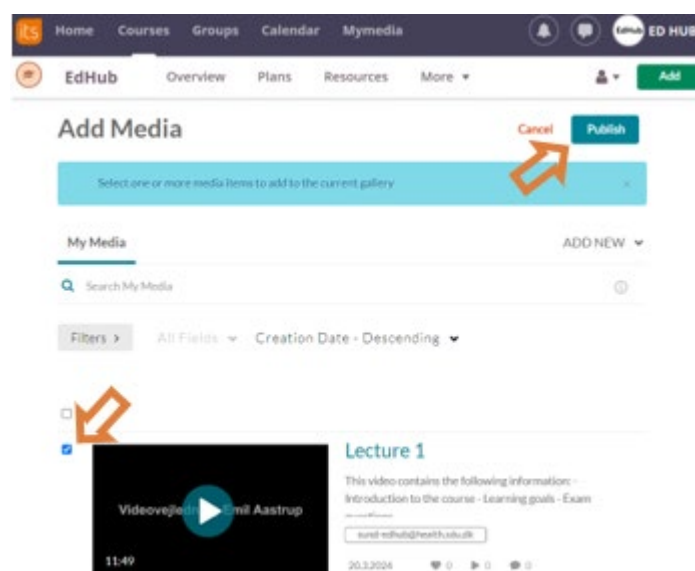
its Home Courses Groups Calendar Mymedia EdHub ED HUB

EdHub Overview Plans Resources More Add

Add Media

Cancel Publish

Select one or more media items to add to the current gallery

My Media

ADD NEW

Search My Media

Filters > All Fields Creation Date - Descending

Videovejledn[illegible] Emil Aastrup

11:49

Lecture 1

This video contains the following information: - Introduction to the course - Learning goals - Exam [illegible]

sund-edhub@health.sdu.dk

20.3.2024 0 0 0